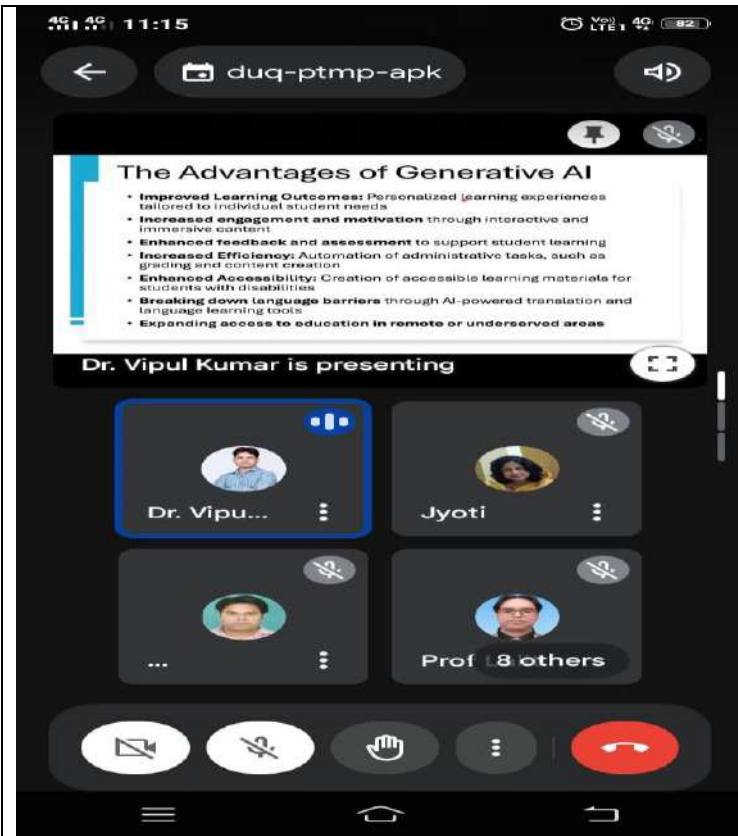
4G 4G 11:15

Vo) LTE1 4G 82

duq-ptmp-apk

The Advantages of Generative AI

• Improved Learning Outcomes: Personalized learning experiences tailored to individual student needs
• Increased engagement and motivation through interactive and immersive content
• Enhanced feedback and assessment to support student learning
• Increased Efficiency: Automation of administrative tasks, such as grading and content creation
• Enhanced Accessibility: Creation of accessible learning materials for students with disabilities
• Breaking down language barriers through AI-powered translation and language learning tools
• Expanding access to education in remote or underserved areas

Dr. Vipul Kumar is presenting

Dr. Vipu...

Jyoti

...

Prof 8 others